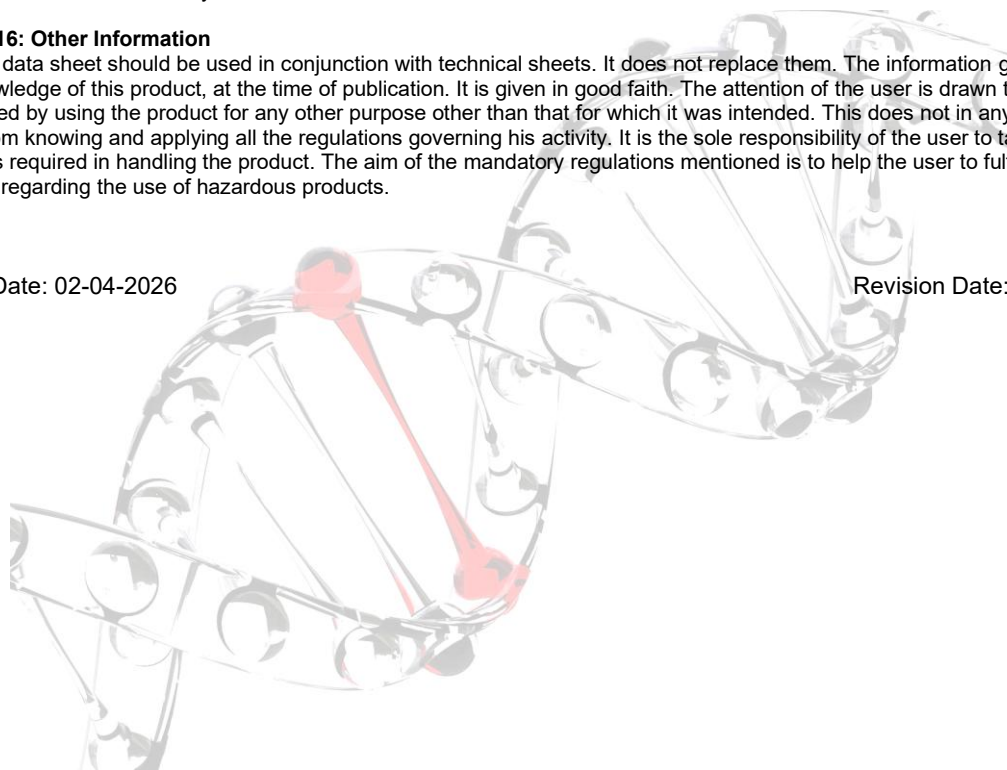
16: Other Information
data sheet should be used in conjunction with technical sheets. It does not replace them. The information g wledge of this product, at the time of publication. It is given in good faith. The attention of the user is drawn t ed by using the product for any other purpose other than that for which it was intended. This does not in any m knowing and applying all the regulations governing his activity. It is the sole responsibility of the user to ta s required in handling the product. The aim of the mandatory regulations mentioned is to help the user to ful regarding the use of hazardous products.

Date: 02-04-2026

Revision Date: